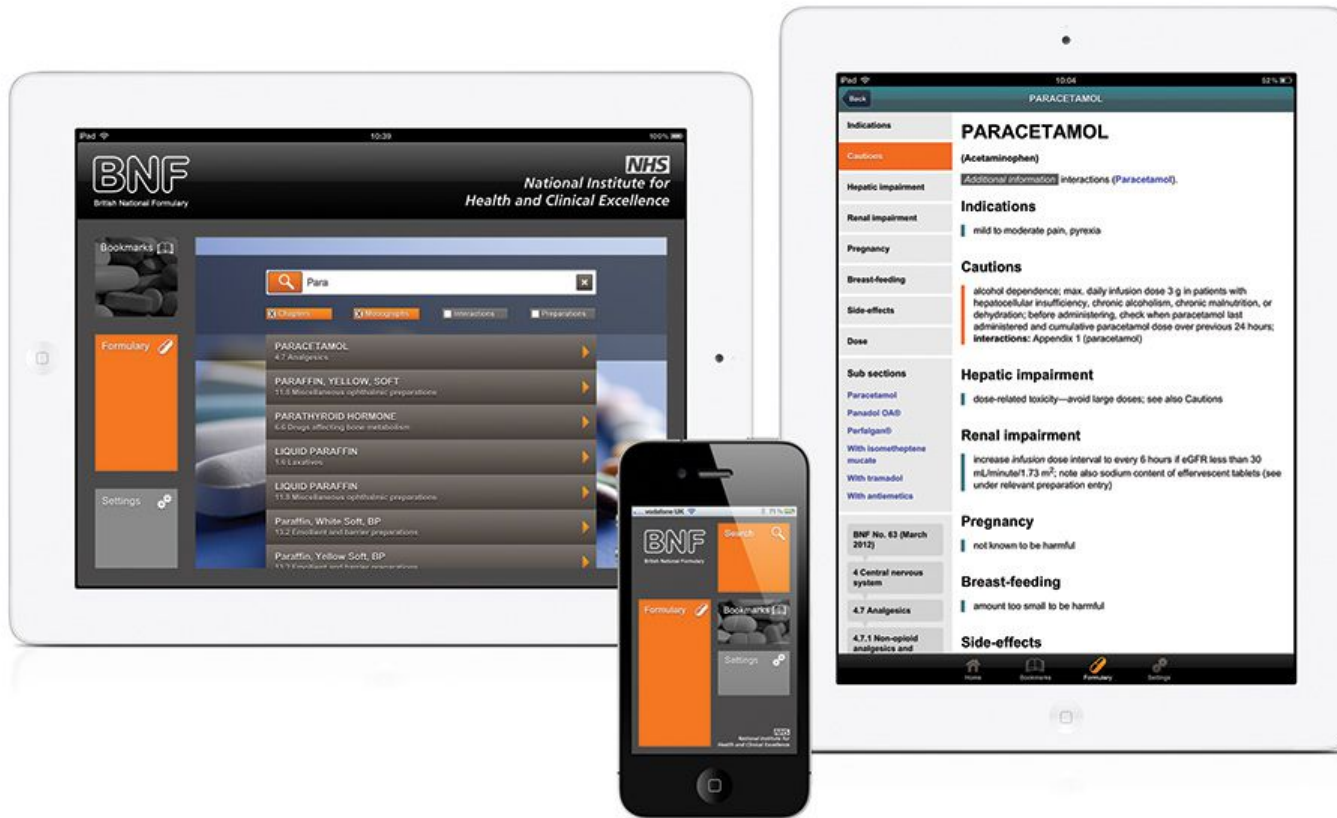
iPad 10:39 100%

BNF
British National Formulary

NHS
National Institute for Health and Clinical Excellence

Bookmarks

Formulary

Settings

Para

Chapters Monographs Interactions Preparations

PARACETAMOL
4.7 Analgesics

PARAFFIN, YELLOW, SOFT
11.8 Miscellaneous ophthalmic preparations

PARATHYROID HORMONE
6.6 Drugs affecting bone metabolism

LIQUID PARAFFIN
1.6 Laxatives

LIQUID PARAFFIN
11.8 Miscellaneous ophthalmic preparations

Paraffin, White Soft, BP
13.2 Emollient and barrier preparations

Paraffin, Yellow Soft, BP
13.2 Emollient and barrier preparations

vodafone UK 75%

BNF
British National Formulary

Search

Formulary

Bookmarks

Settings

NHS
National Institute for Health and Clinical Excellence

iPad 10:04 52%

Back PARACETAMOL

Indications
Cautions
Hepatic impairment
Renal impairment
Pregnancy
Breast-feeding
Side-effects
Dose

Sub sections
Paracetamol
Panadol OA®
Perfalgan®
With isometheptene mucate
With tramadol
With antiemetics

BNF No. 63 (March 2012)
4 Central nervous system
4.7 Analgesics
4.7.1 Non-opioid analgesics and

PARACETAMOL

(Acetaminophen)

Additional information: interactions (Paracetamol).

Indications

mild to moderate pain, pyrexia

Cautions

alcohol dependence; max. daily infusion dose 3 g in patients with hepatocellular insufficiency, chronic alcoholism, chronic malnutrition, or dehydration; before administering, check when paracetamol last administered and cumulative paracetamol dose over previous 24 hours; interactions: Appendix 1 (paracetamol)

Hepatic impairment

dose-related toxicity—avoid large doses; see also Cautions

Renal impairment

increase infusion dose interval to every 6 hours if eGFR less than 30 mL/minute/1.73 $m^2$; note also sodium content of effervescent tablets (see under relevant preparation entry)

Pregnancy

not known to be harmful

Breast-feeding

amount too small to be harmful

Side-effects

Home Bookmarks Formulary Settings